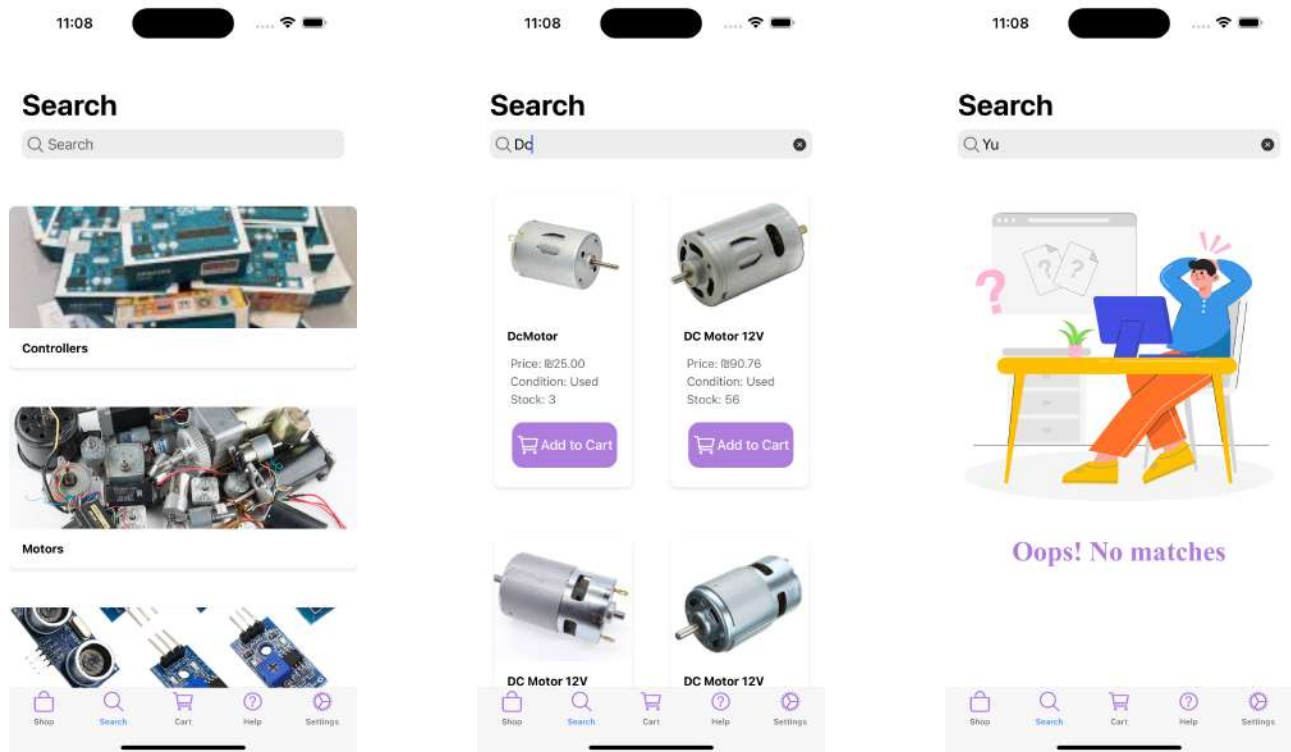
11:08

Search

Search

Controllers

Motors

Shop Search Cart Help Settings

11:08

Search

Dc

DcMotor

Price: ₪25.00
Condition: Used
Stock: 3

Add to Cart

DC Motor 12V

Price: ₪90.76
Condition: Used
Stock: 56

Add to Cart

DC Motor 12V

DC Motor 12V

Shop Search Cart Help Settings

11:08

Search

Yu

Oops! No matches

Shop Search Cart Help Settings